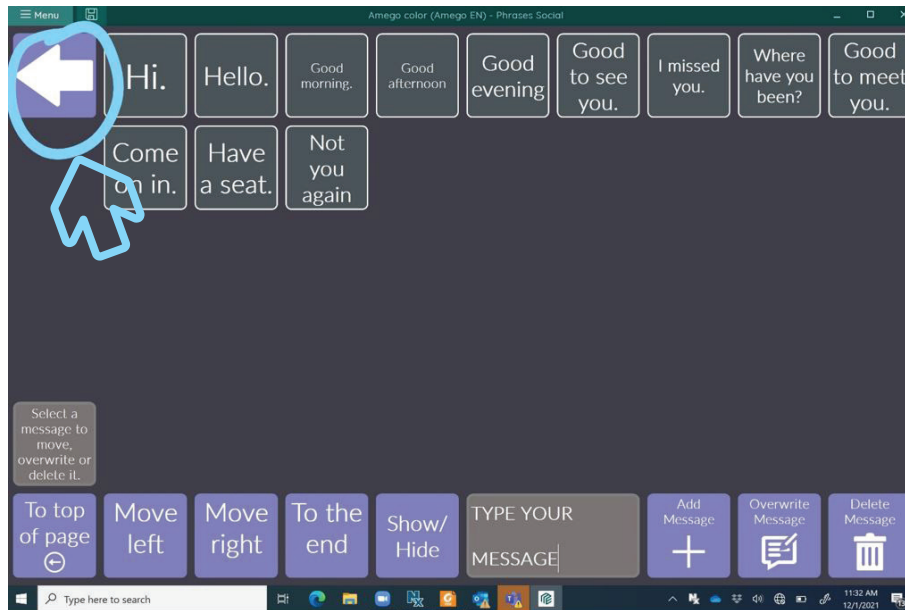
≡ Menu

Amego color (Amego EN) - Phrases Social

Hi.

Hello.

Good morning.

Good afternoon

Good evening

Good to see you.

I missed you.

Where have you been?

Good to meet you.

Come on in.

Have a seat.

Not you again

Select a message to move, overwrite or delete it.

To top of page

Move left

Move right

To the end

Show/ Hide

TYPE YOUR MESSAGE

Add Message

Overwrite Message

Delete Message

Type here to search

11:32 AM
12/1/2021